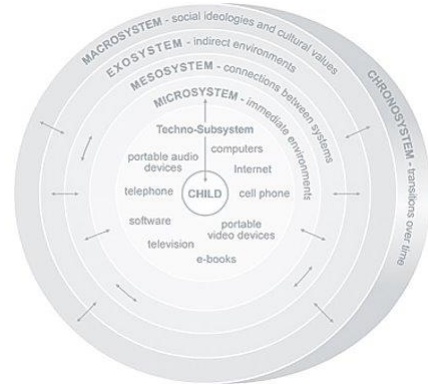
MACROSYSTEM - social ideologies and cultural values
EXOSYSTEM - indirect environments
MESOSYSTEM - connections between systems
MICROSYSTEM - immediate environments
CHRONOSYSTEM - transitions over time

Techno-Subsystem
computers
portable audio devices
Internet
telephone
CHILD
cell phone
software
portable video devices
television
e-books